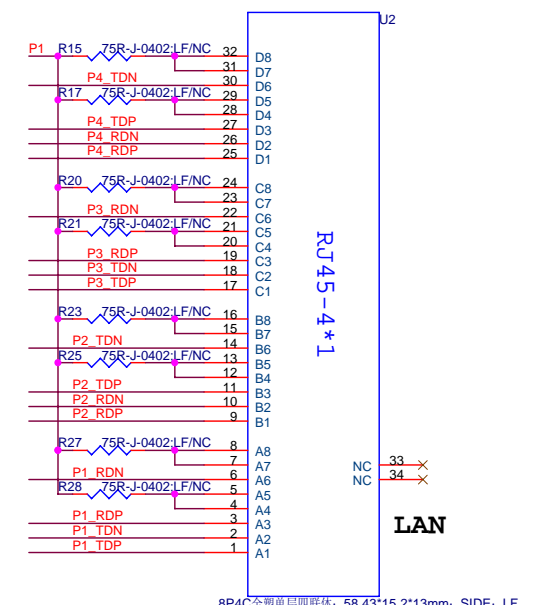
U2
P1 R15 75R-J-0402:LF/NC 32 D8
31 D7
P4_TDN 30 D6
R17 75R-J-0402:LF/NC 29 D5
28 D4
P4_TDP 27 D3
P4_RDN 26 D2
P4_RDP 25 D1
R20 75R-J-0402:LF/NC 24 C8
23 C7
P3_RDN 22 C6
R21 75R-J-0402:LF/NC 21 C5
20 C4
P3_RDP 19 C3
P3_TDN 18 C2
P3_TDP 17 C1
R23 75R-J-0402:LF/NC 16 B8
15 B7
P2_TDN 14 B6
R25 75R-J-0402:LF/NC 13 B5
12 B4
P2_TDP 11 B3
P2_RDN 10 B2
P2_RDP 9 B1
R27 75R-J-0402:LF/NC 8 A8
7 A7
P1_RDN 6 A6
R28 75R-J-0402:LF/NC 5 A5
4 A4
P1_RDP 3 A3
P1_TDN 2 A2
P1_TDP 1 A1
RJ45-4*1
NC 33
NC 34
LAN
8P4C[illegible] 58.43*15.2*13mm; SIDE; LF